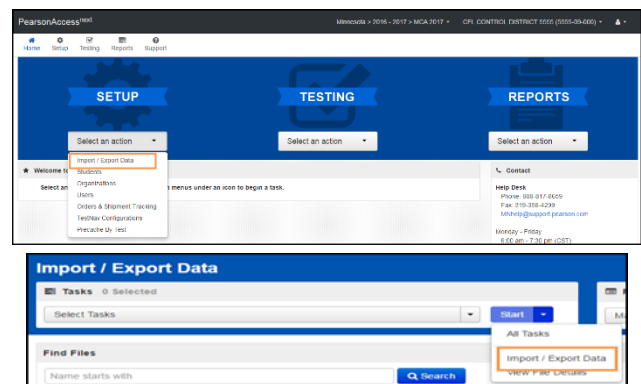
PearsonAccess$^{next}$

Minnesota > 2016 - 2017 > MCA 2017 ▾ CFL CONTROL DISTRICT 5555 (5555-99-000) ▾

Home Setup Testing Reports Support

SETUP

Select an action ▾

Import / Export Data
Students
Organizations
Users
Orders & Shipment Tracking
TestNav Configurations
Precache Uy Test

TESTING

Select an action ▾

REPORTS

Select an action ▾

Welcome to

Select an menus under an icon to begin a task.

Contact

Help Desk
Phone: 888-817-8659
Fax: 319-358-4299
MNhelp@support.pearson.com

Monday - Friday
6:00 am - 7:30 pm (CST)

Import / Export Data

Tasks 0 Selected

Select Tasks

Start

All Tasks

Import / Export Data

View File Details

Find Files

Name starts with

Search